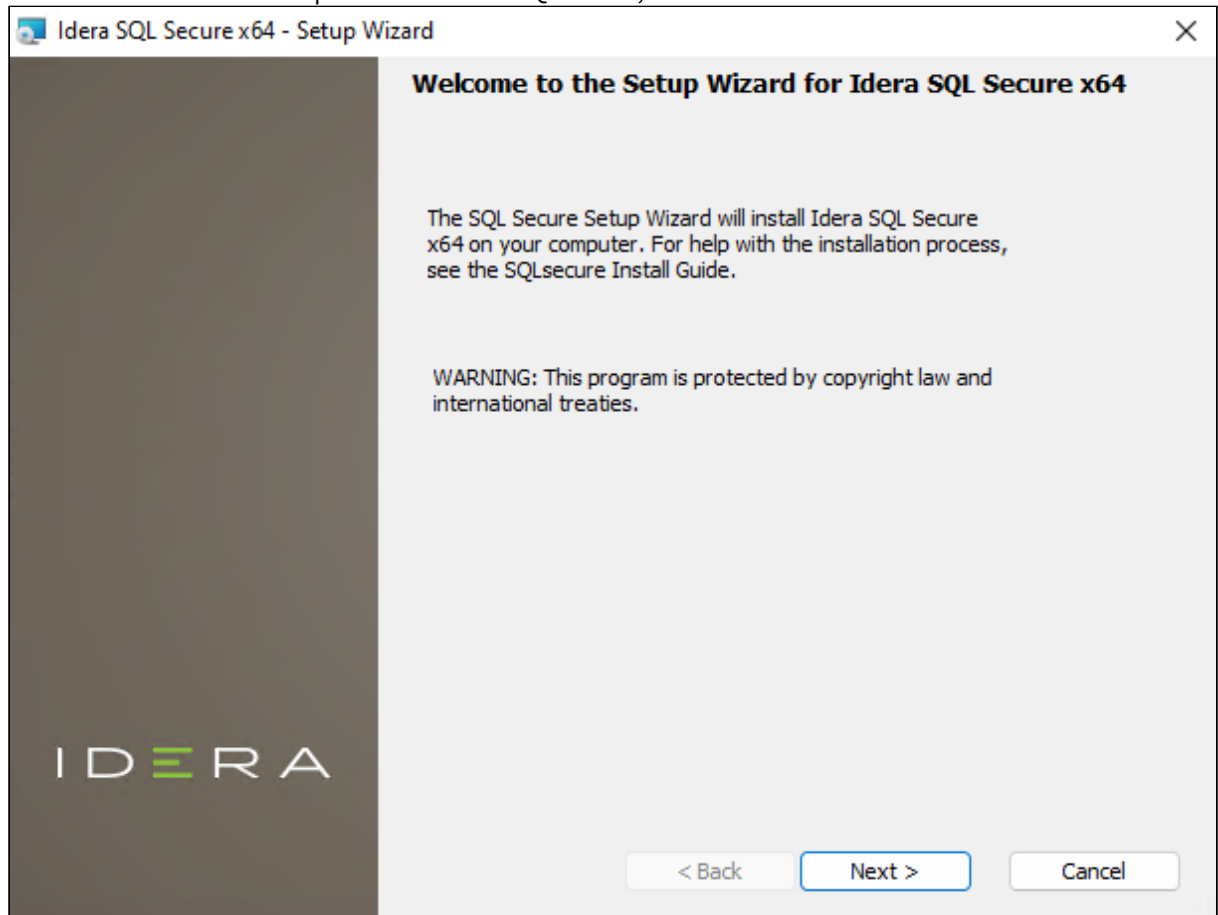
Idera SQL Secure x64 - Setup Wizard

Welcome to the Setup Wizard for Idera SQL Secure x64

The SQL Secure Setup Wizard will install Idera SQL Secure x64 on your computer. For help with the installation process, see the SQLsecure Install Guide.

WARNING: This program is protected by copyright law and international treaties.

IDERA

< Back

Next >

Cancel